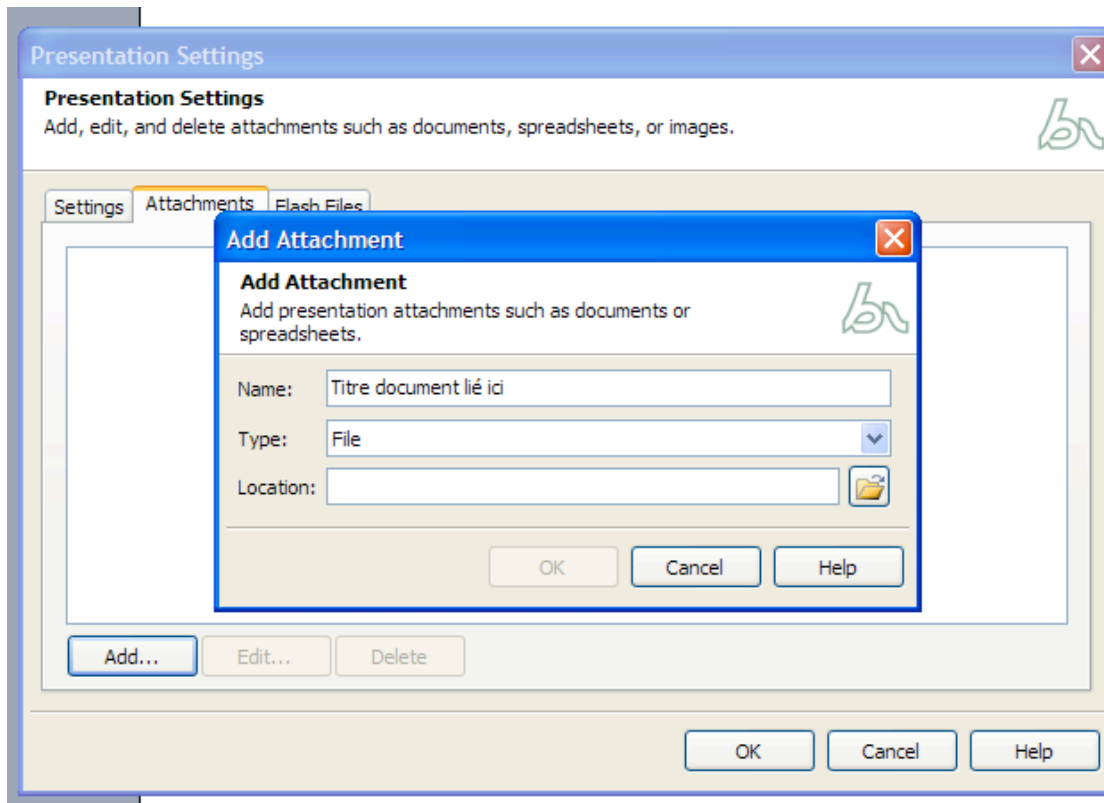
Presentation Settings

Presentation Settings
Add, edit, and delete attachments such as documents, spreadsheets, or images.

Settings | Attachments | Flash Files

Add Attachment

Add Attachment
Add presentation attachments such as documents or spreadsheets.

Name: Titre document lié ici
Type: File
Location:

OK | Cancel | Help

Add... | Edit... | Delete

OK | Cancel | Help